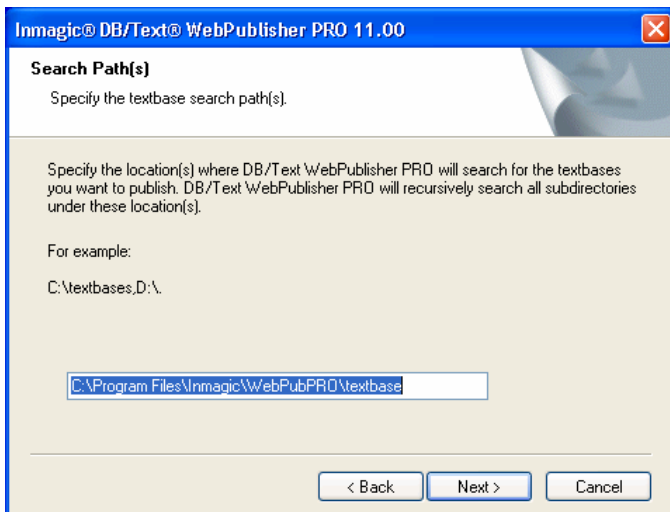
Inmagic® DB/Text® WebPublisher PRO 11.00

Search Path(s)

Specify the textbase search path(s).

Specify the location(s) where DB/Text WebPublisher PRO will search for the textbases you want to publish. DB/Text WebPublisher PRO will recursively search all subdirectories under these location(s).

For example:

C:\textbases,D:\.

C:\Program Files\Inmagic\WebPubPRO\textbase

< Back
Next >
Cancel